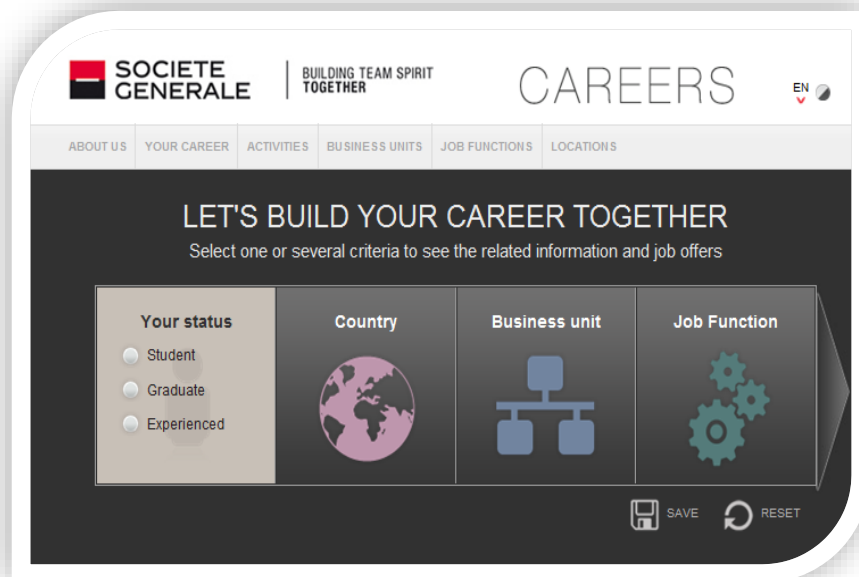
SOCIETE GENERALE

BUILDING TEAM SPIRIT TOGETHER

CAREERS

EN

ABOUT US | YOUR CAREER | ACTIVITIES | BUSINESS UNITS | JOB FUNCTIONS | LOCATIONS

LET'S BUILD YOUR CAREER TOGETHER

Select one or several criteria to see the related information and job offers

Your status

Student

Graduate

Experienced

Country

Business unit

Job Function

SAVE

RESET